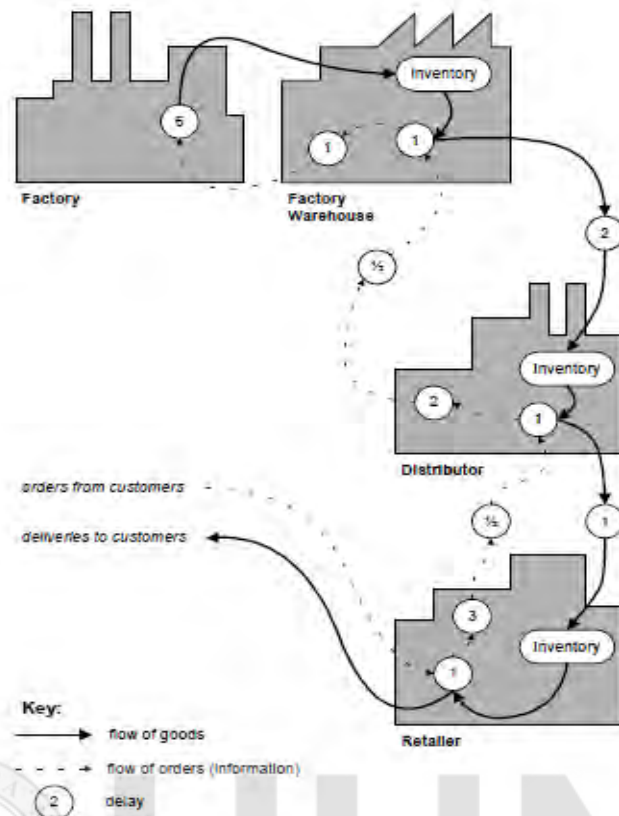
Inventory

6

1

1

Factory

Factory Warehouse

2

½

Inventory

2

1

Distributor

orders from customers

deliveries to customers

½

1

3

Inventory

1

Key:

flow of goods

flow of orders (information)

2

delay

Retailer